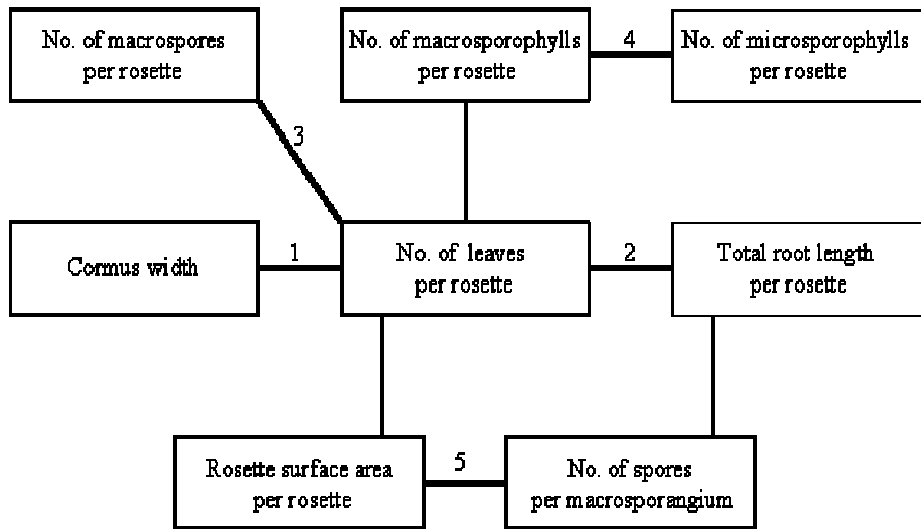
No. of macrospores per rosette

No. of macrosporophylls per rosette

4

No. of microsporophylls per rosette

3

Cormus width

1

No. of leaves per rosette

2

Total root length per rosette

Rosette surface area per rosette

5

No. of spores per macrosporangium